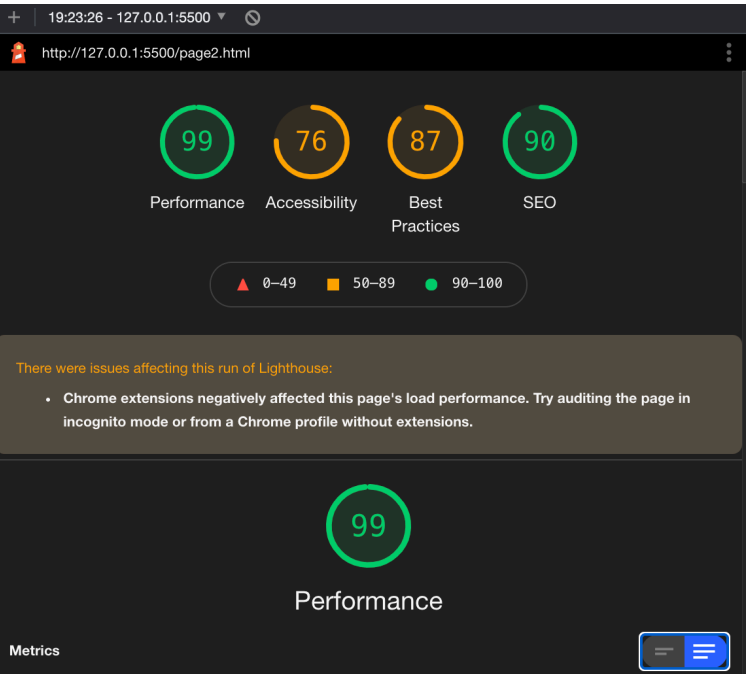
+ 19:23:26 - 127.0.0.1:5500 ▼

http://127.0.0.1:5500/page2.html

99
Performance

76
Accessibility

87
Best Practices

90
SEO

0–49 50–89 90–100

There were issues affecting this run of Lighthouse:

- Chrome extensions negatively affected this page's load performance. Try auditing the page in incognito mode or from a Chrome profile without extensions.

99
Performance

Metrics